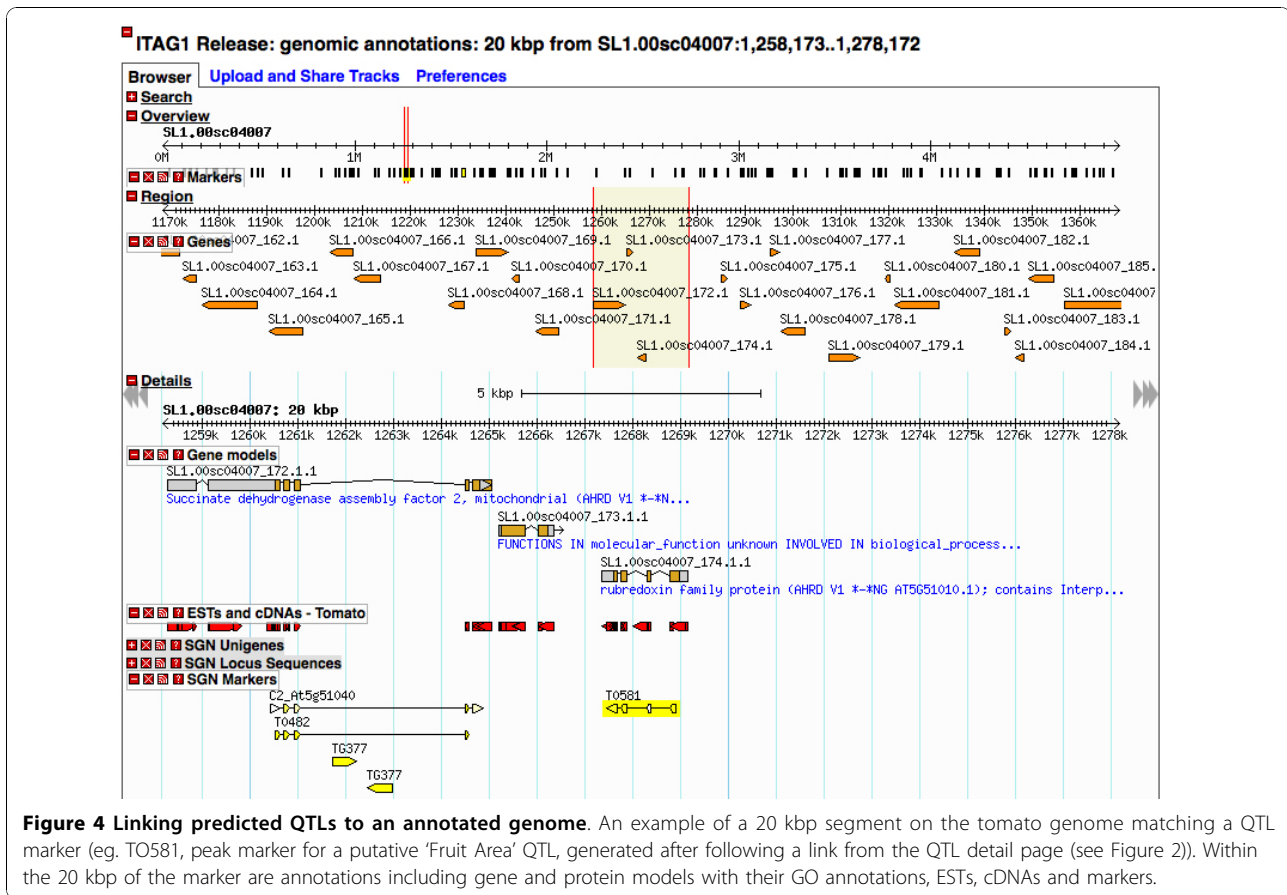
ITAG1 Release: genomic annotations: 20 kbp from SL1.00sc04007:1,258,173..1,278,172

Browser Upload and Share Tracks Preferences

Search

Overview

SL1.00sc04007

0M 1M 2M 3M 4M

Markers

Region

1170k 1180k 1190k 1200k 1210k 1220k 1230k 1240k 1250k 1260k 1270k 1280k 1290k 1300k 1310k 1320k 1330k 1340k 1350k 1360k

Genes 4007_162.1 SL1.00sc04007_166.1 SL1.00sc04007_169.1 SL1.00sc04007_173.1 SL1.00sc04007_177.1 SL1.00sc04007_182.1

SL1.00sc04007_163.1 SL1.00sc04007_167.1 SL1.00sc04007_170.1 SL1.00sc04007_175.1 SL1.00sc04007_180.1 SL1.00sc04007_185.

SL1.00sc04007_164.1 SL1.00sc04007_168.1 SL1.00sc04007_172.1 SL1.00sc04007_176.1 SL1.00sc04007_181.1 SL1.00sc04007

SL1.00sc04007_165.1 SL1.00sc04007_171.1 SL1.00sc04007_178.1 SL1.00sc04007_183.1

SL1.00sc04007_174.1 SL1.00sc04007_179.1 SL1.00sc04007_184.1

Details

5 kbp

SL1.00sc04007: 20 kbp

1259k 1260k 1261k 1262k 1263k 1264k 1265k 1266k 1267k 1268k 1269k 1270k 1271k 1272k 1273k 1274k 1275k 1276k 1277k 1278k

Gene models

SL1.00sc04007_172.1.1

Succinate dehydrogenase assembly factor 2, mitochondrial (AHRD V1 *-*N...

SL1.00sc04007_173.1.1

FUNCTIONS IN molecular_function unknown INVOLVED IN biological_process...

SL1.00sc04007_174.1.1

rubredoxin family protein (AHRD V1 *-*NG AT5G51010.1); contains Interp...

ESTs and cDNAs - Tomato

SGN Unigenes

SGN Locus Sequences

SGN Markers

C2_At5g51040

T0581

T0482

TG377

TG377

**Figure 4 Linking predicted QTLs to an annotated genome**. An example of a 20 kbp segment on the tomato genome matching a QTL marker (eg. TO581, peak marker for a putative 'Fruit Area' QTL, generated after following a link from the QTL detail page (see Figure 2)). Within the 20 kbp of the marker are annotations including gene and protein models with their GO annotations, ESTs, cDNAs and markers.